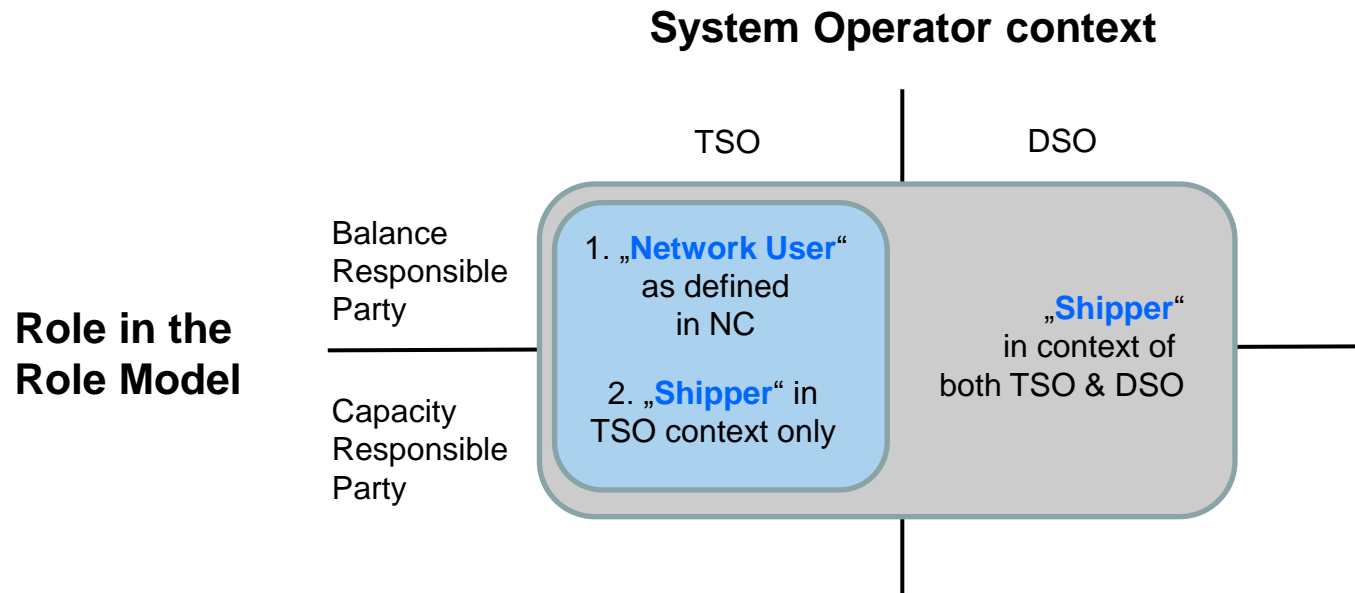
System Operator context

TSO

DSO

Balance Responsible Party

Role in the Role Model

Capacity Responsible Party

1. „Network User“ as defined in NC

2. „Shipper“ in TSO context only

„Shipper“ in context of both TSO & DSO